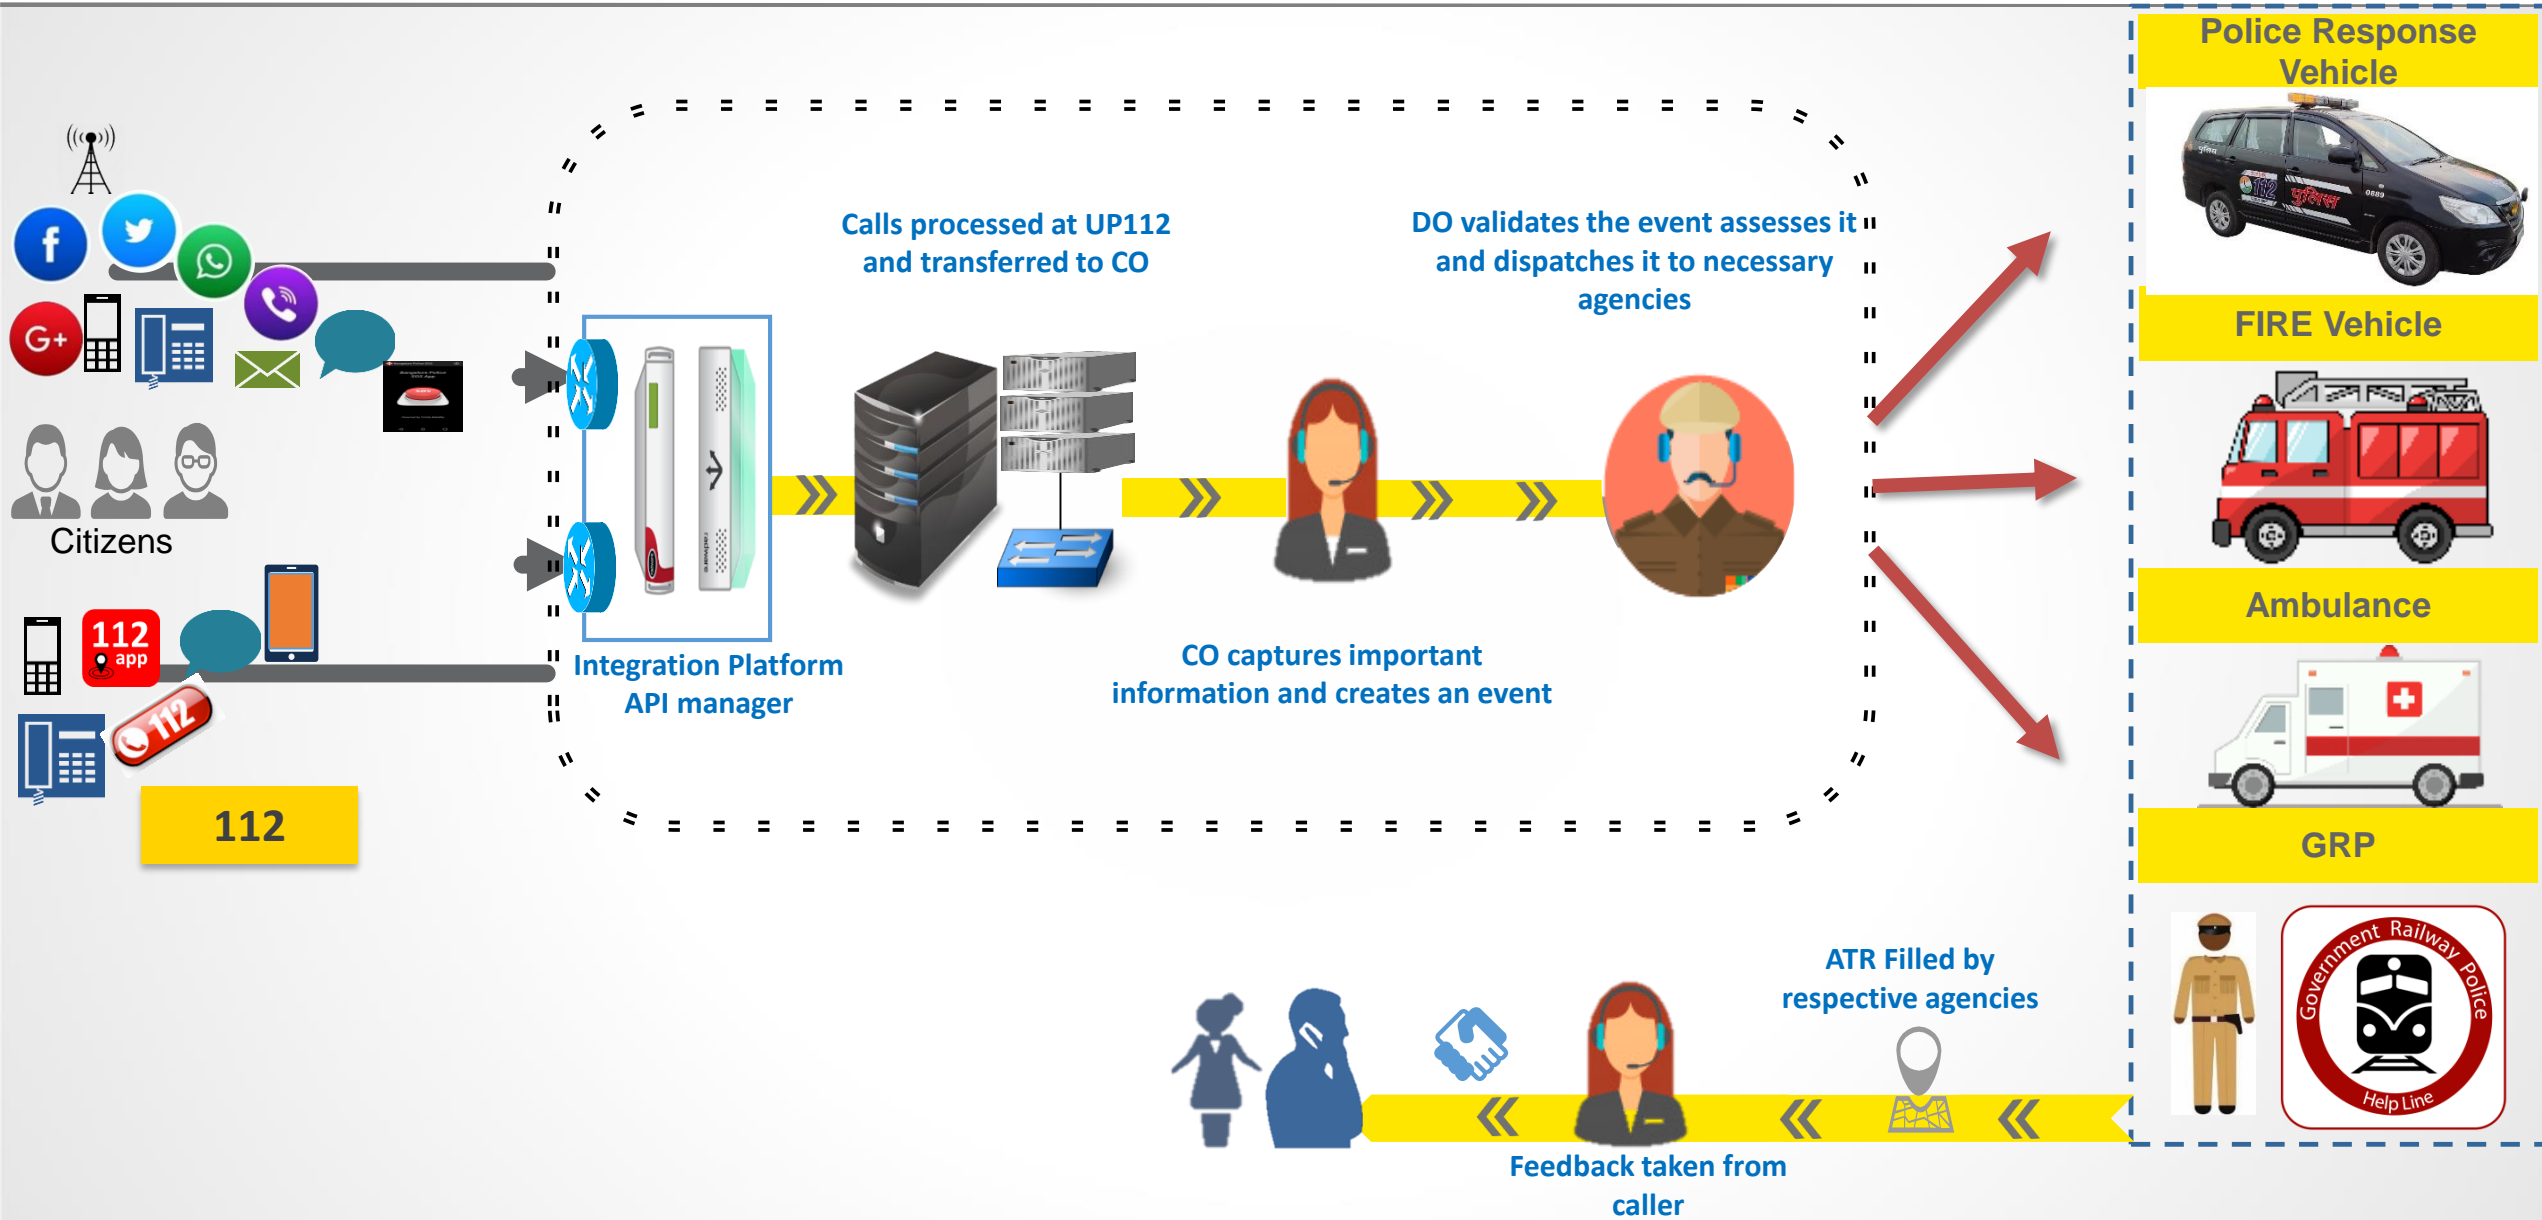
Police Response Vehicle

Citizens

112 app

112

Calls processed at UP112 and transferred to CO

DO validates the event assesses it and dispatches it to necessary agencies

Integration Platform API manager

CO captures important information and creates an event

FIRE Vehicle

Ambulance

GRP

112

ATR Filled by respective agencies

Government Railway Police

Help Line

Feedback taken from caller